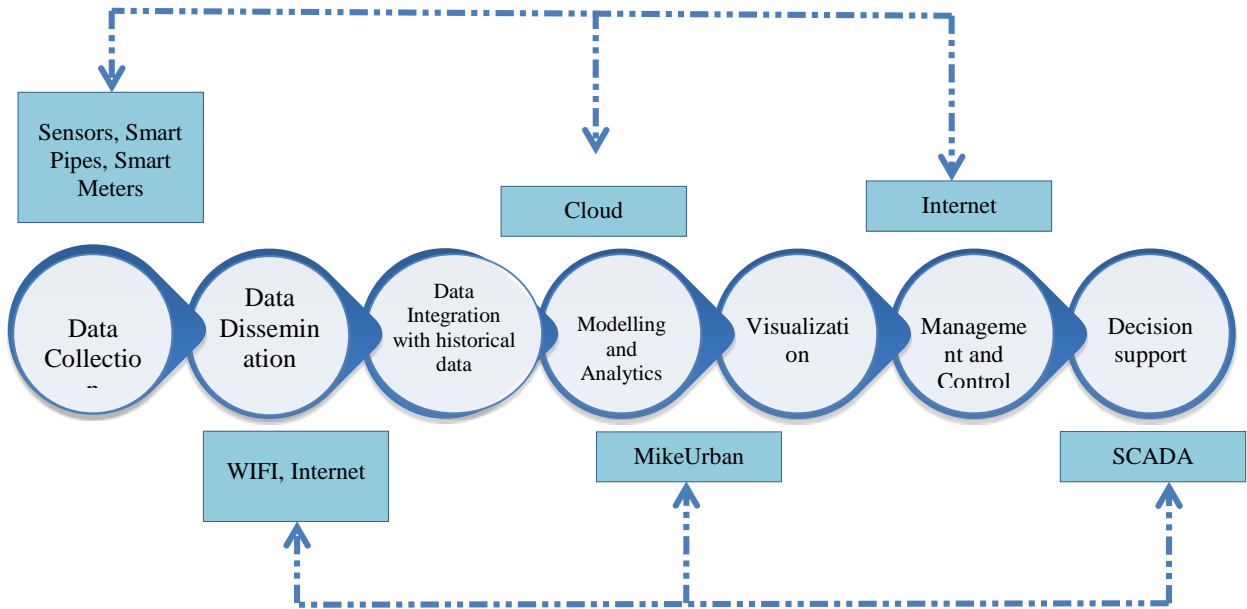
Sensors, Smart Pipes, Smart Meters

Cloud

Internet

Data Collectio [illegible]

Data Dissemin ation

Data Integration with historical data

Modelling and Analytics

Visualizati on

Manageme nt and Control

Decision support

WIFI, Internet

MikeUrban

SCADA